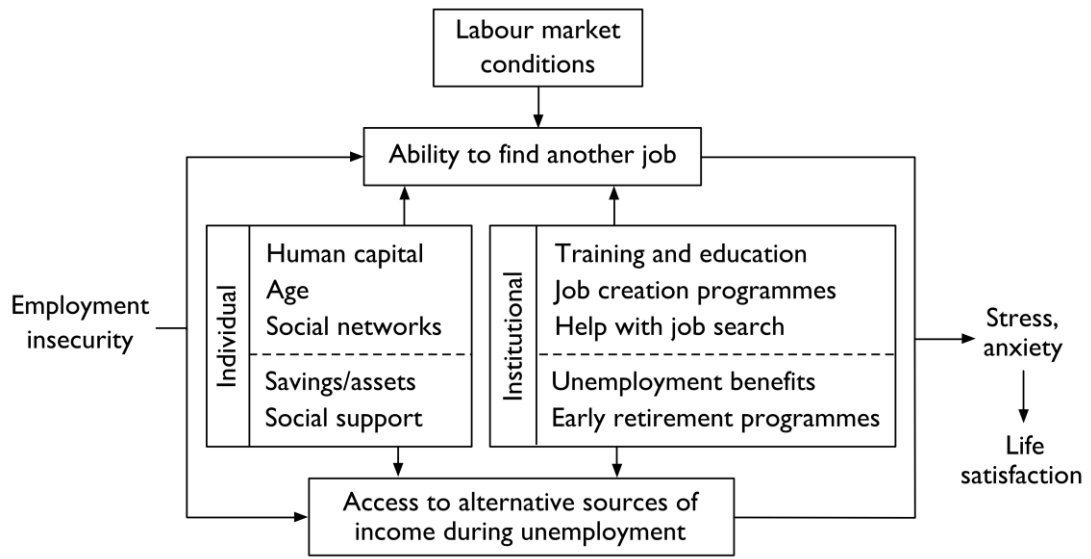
Labour market conditions

Ability to find another job

Employment insecurity

Individual

Human capital
Age
Social networks

Savings/assets
Social support

Institutional

Training and education
Job creation programmes
Help with job search

Unemployment benefits
Early retirement programmes

Stress, anxiety

Life satisfaction

Access to alternative sources of income during unemployment